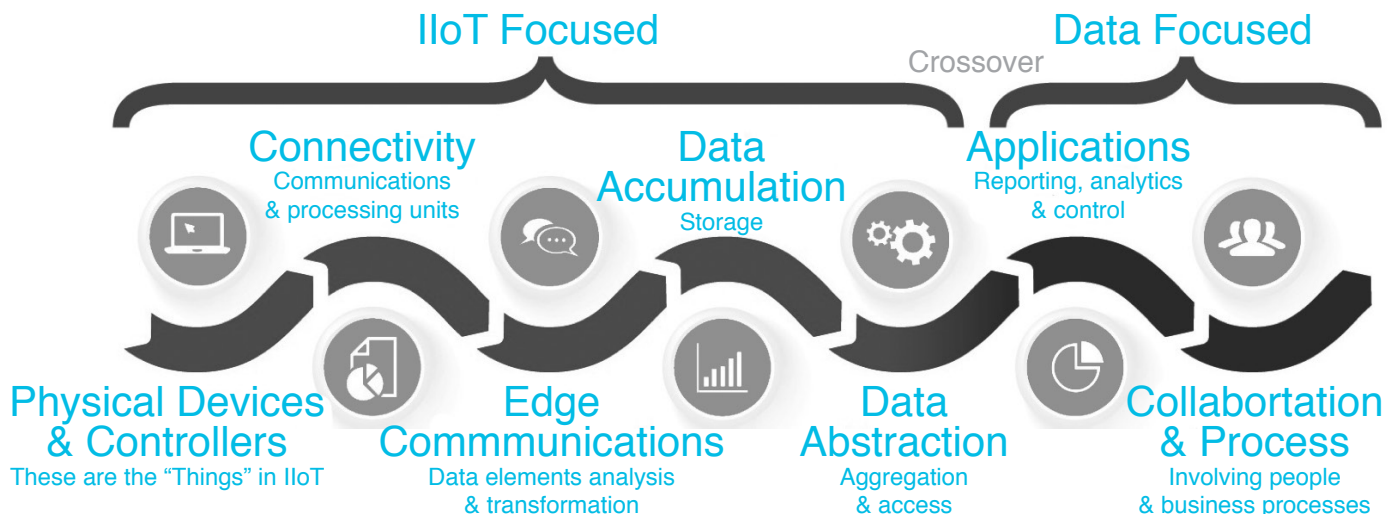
IIoT Focused

Crossover

Data Focused

Connectivity
Communications & processing units

Data Accumulation
Storage

Applications
Reporting, analytics & control

Physical Devices & Controllers
These are the "Things" in IIoT

Edge Commmunications
Data elements analysis & transformation

Data Abstraction
Aggregation & access

Collabortation & Process
Involving people & business processes